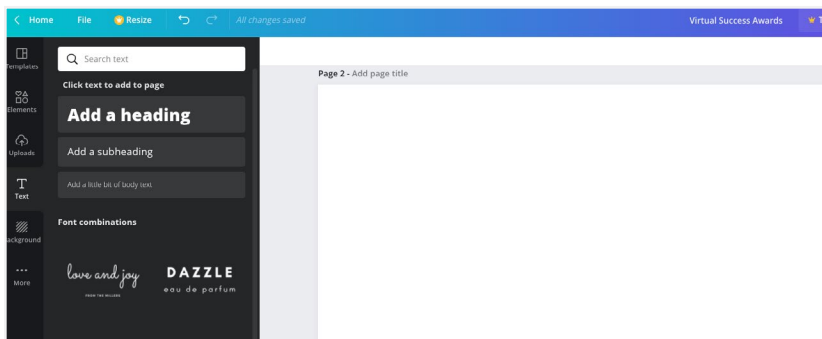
Home File Resize All changes saved Virtual Success Awards

Templates
Elements
Uploads
Text
Background
More

Search text

Click text to add to page

Add a heading

Add a subheading

Add a little bit of body text

Font combinations

love and joy
FROM THE MILLERS

DAZZLE
eau de parfum

Page 2 - Add page title